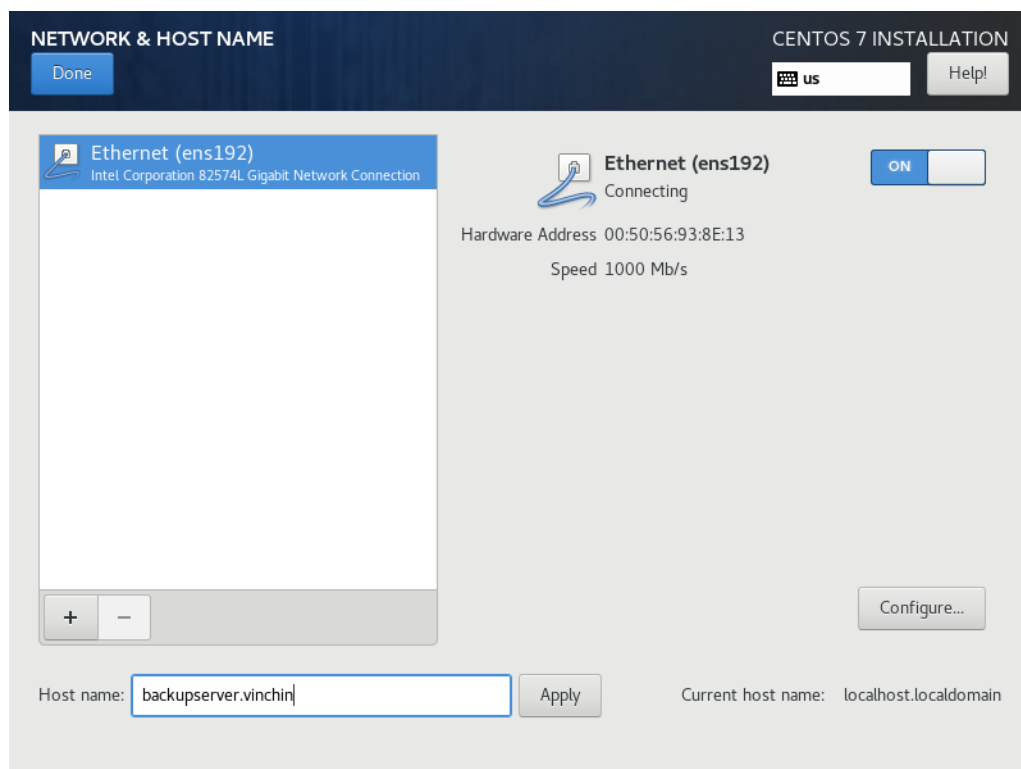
NETWORK & HOST NAME
Done
CENTOS 7 INSTALLATION
us
Help!

Ethernet (ens192)
Intel Corporation 82574L Gigabit Network Connection

Ethernet (ens192)
Connecting
ON

Hardware Address 00:50:56:93:8E:13
Speed 1000 Mb/s

+ −

Configure...

Host name: backupserver.vinchin
Apply
Current host name: localhost.localdomain